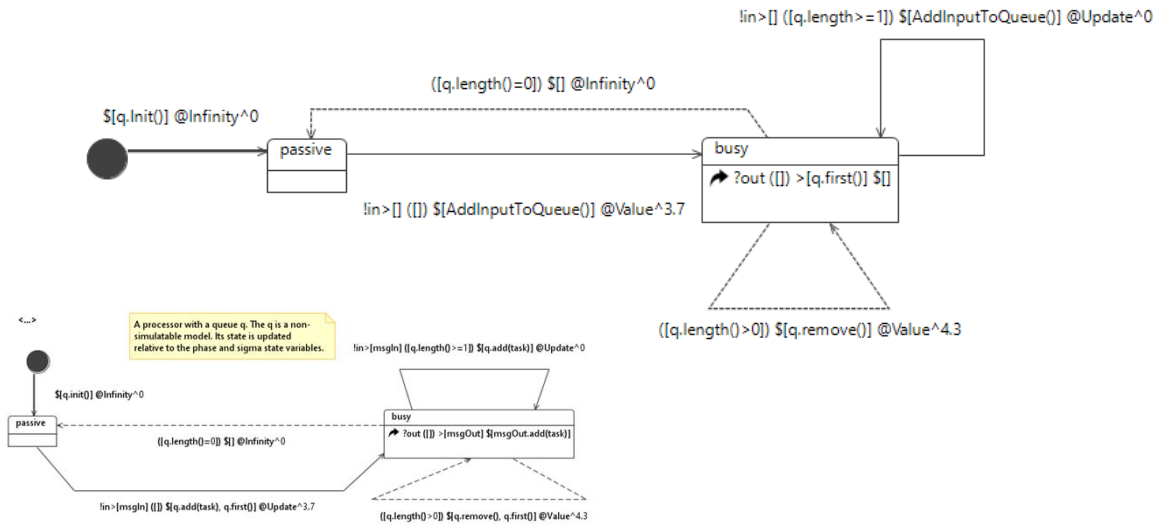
!in>[] ([q.length>=1]) $[AddInputToQueue()] @Update^0

([q.length()=0]) $[] @Infinity^0

$[q.Init()] @Infinity^0

passive

busy

?out ([]) >[q.first()] $[]

!in>[] ([]) $[AddInputToQueue()] @Value^3.7

([q.length()>0]) $[q.remove()] @Value^4.3

<...>

A processor with a queue q. The q is a non-simulatable model. Its state is updated relative to the phase and sigma state variables.

!in>[msgIn] ([q.length()>=1]) $[q.add(task)] @Update^0

$[q.init()] @Infinity^0

passive

busy

?out ([]) >[msgOut] $[msgOut.add(task)]

([q.length()=0]) $[] @Infinity^0

!in>[msgIn] ([]) $[q.add(task), q.first()] @Update^3.7

([q.length()>0]) $[q.remove(), q.first()] @Value^4.3